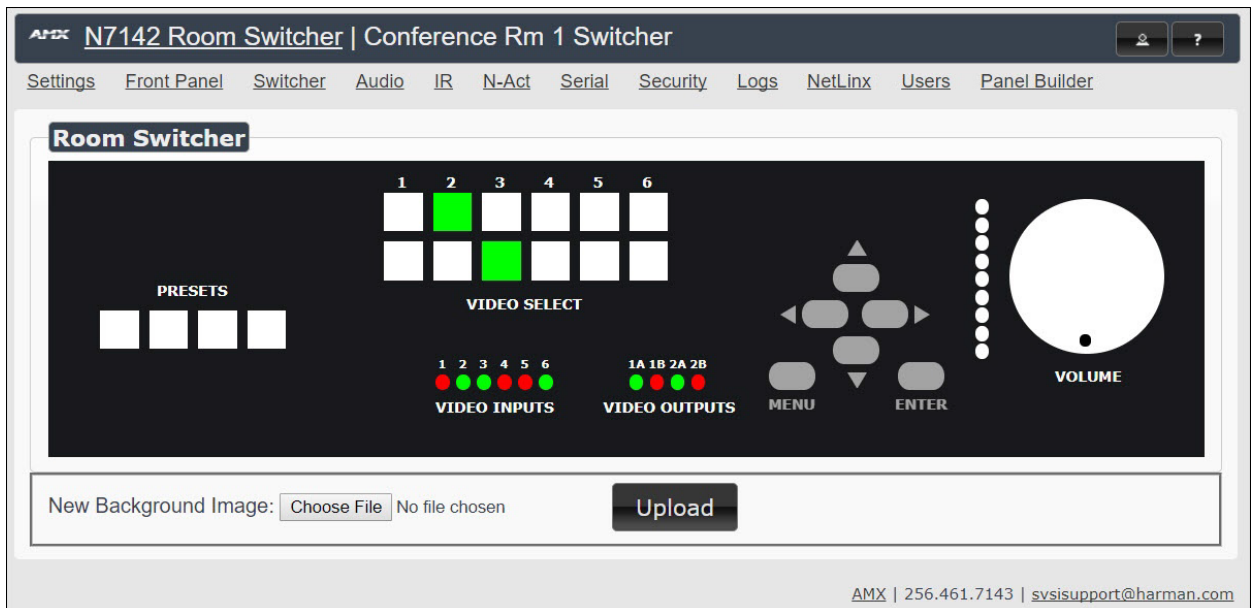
AMX N7142 Room Switcher | Conference Rm 1 Switcher

?

Settings Front Panel Switcher Audio IR N-Act Serial Security Logs NetLinx Users Panel Builder

Room Switcher

1 2 3 4 5 6

PRESETS

VIDEO SELECT

1 2 3 4 5 6
VIDEO INPUTS

1A 1B 2A 2B
VIDEO OUTPUTS

MENU

ENTER

VOLUME

New Background Image: Choose File No file chosen

Upload

AMX | 256.461.7143 | svsisupport@harman.com